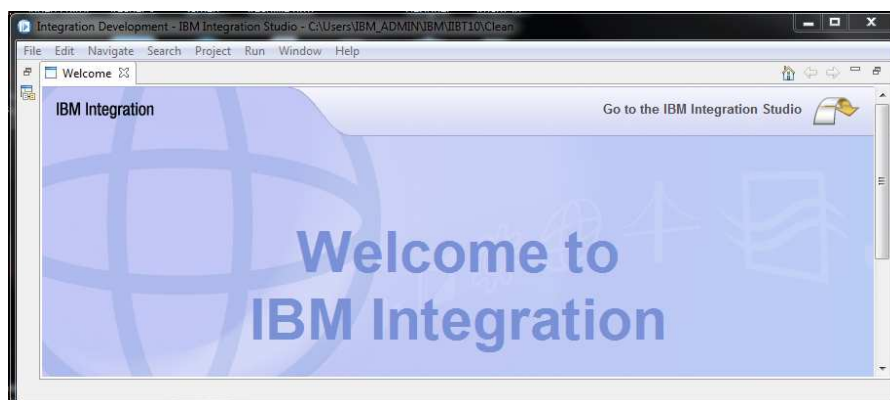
Integration Development - IBM Integration Studio - C:\Users\IBM_ADMIN\IBM\IIBT10\Clean

File Edit Navigate Search Project Run Window Help

Welcome

IBM Integration

Go to the IBM Integration Studio

Welcome to
IBM Integration